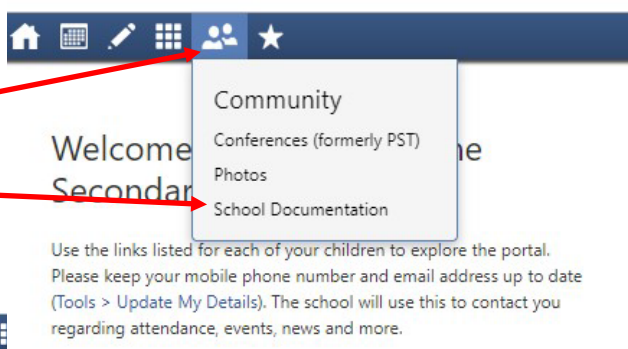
Community
Conferences (formerly PST)
Photos
School Documentation

Welcome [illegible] ne
Secondar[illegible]

Use the links listed for each of your children to explore the portal. Please keep your mobile phone number and email address up to date (Tools > Update My Details). The school will use this to contact you regarding attendance, events, news and more.